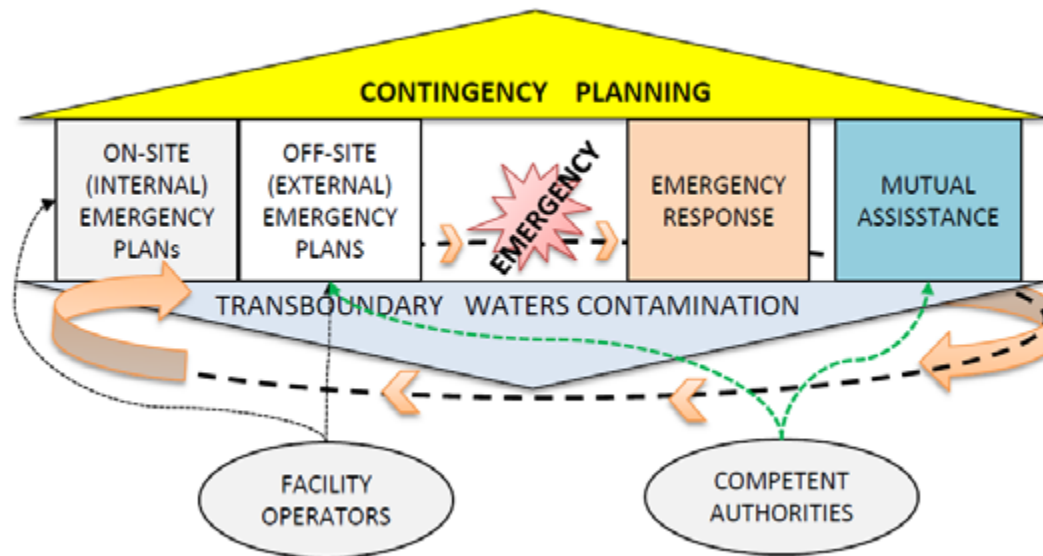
CONTINGENCY PLANNING

ON-SITE (INTERNAL) EMERGENCY PLANs

OFF-SITE (EXTERNAL) EMERGENCY PLANS

EMERGENCY

EMERGENCY RESPONSE

MUTUAL ASSISSTANCE

TRANSBOUNDARY WATERS CONTAMINATION

FACILITY OPERATORS

COMPETENT AUTHORITIES